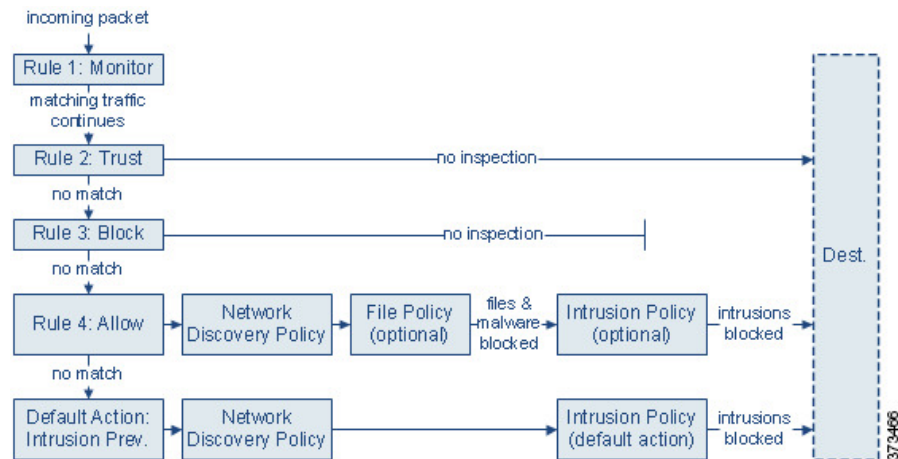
incoming packet

Rule 1: Monitor

matching traffic continues

Rule 2: Trust

no inspection

no match

Rule 3: Block

no inspection

no match

Rule 4: Allow

Network Discovery Policy

File Policy (optional)

files & malware blocked

Intrusion Policy (optional)

intrusions blocked

no match

Default Action: Intrusion Prev.

Network Discovery Policy

Intrusion Policy (default action)

intrusions blocked

Dest.

373466